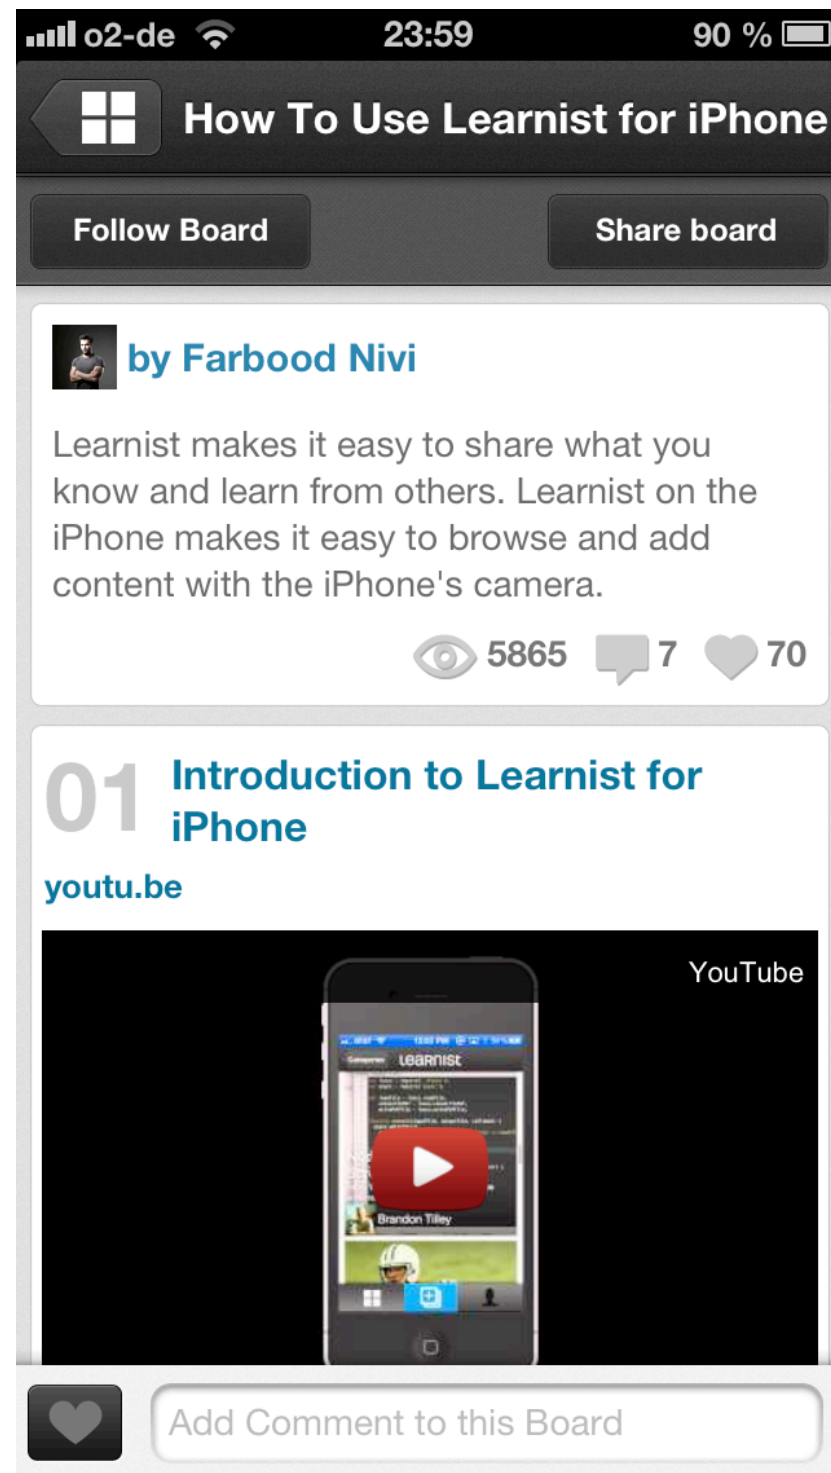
o2-de 23:59 90 %

How To Use Learnist for iPhone

Follow Board

Share board

by Farbood Nivi

Learnist makes it easy to share what you know and learn from others. Learnist on the iPhone makes it easy to browse and add content with the iPhone's camera.

5865 7 70

01 Introduction to Learnist for iPhone

youtu.be

YouTube

Categories learnist

Brandon Tilley

Add Comment to this Board